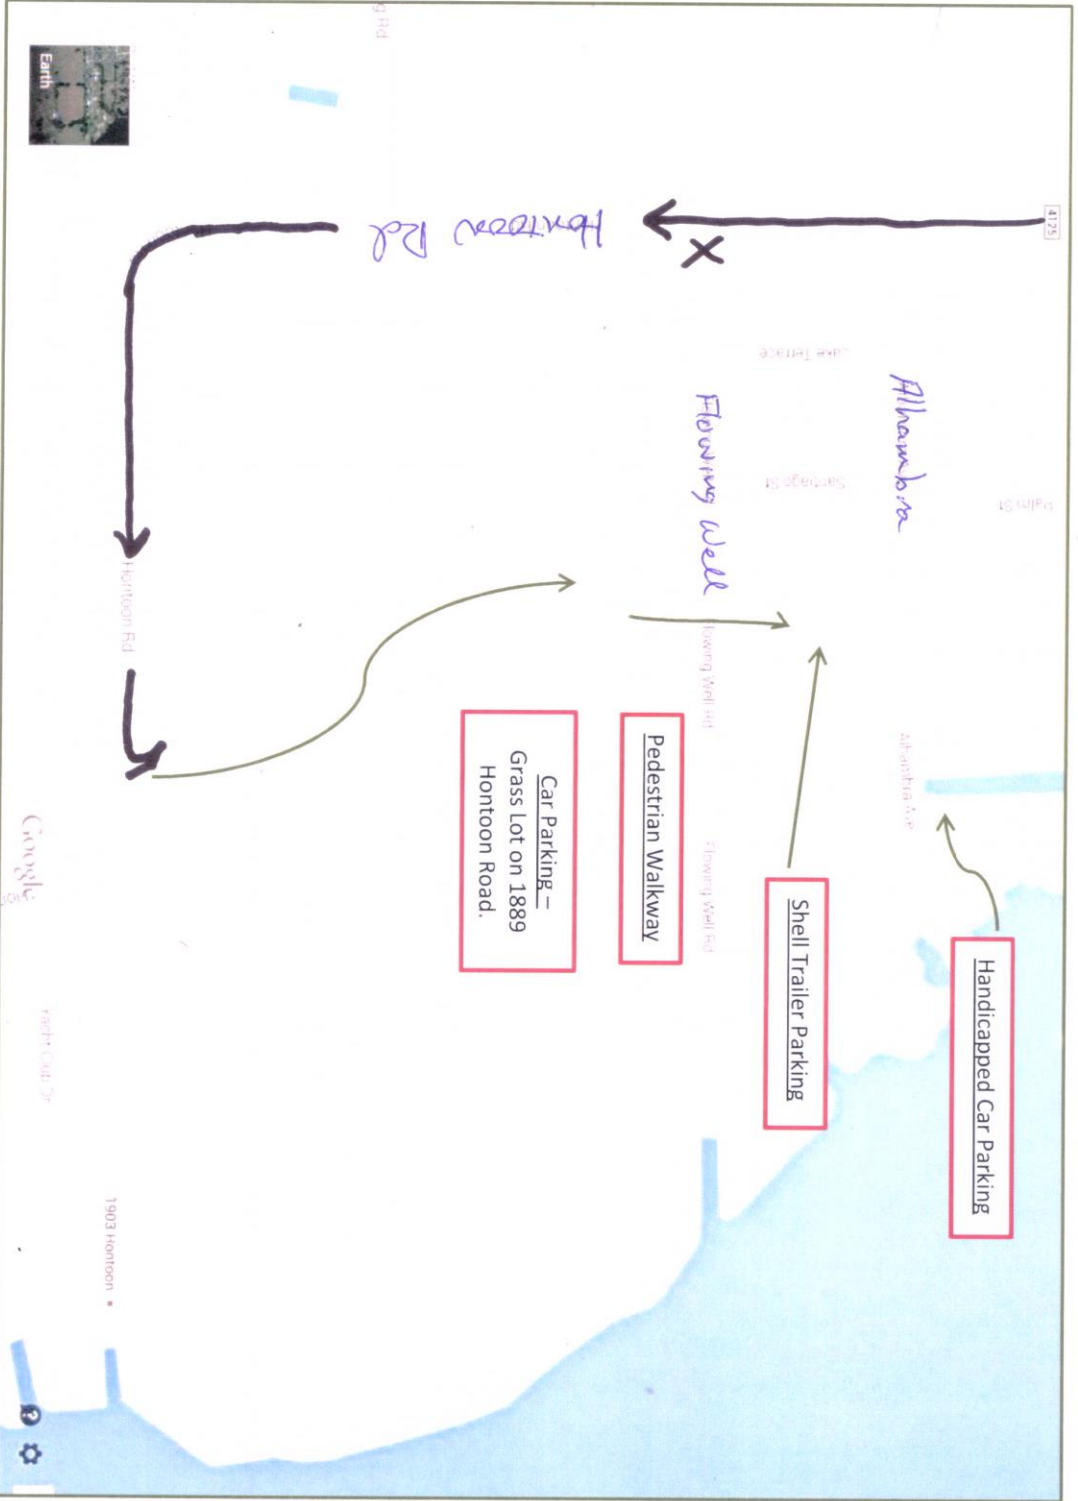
Earth

4125

Hontoon Rd

Alhambra

Flowing Well

Lake Terrace

Santiago St

Mahn St

Hontoon Rd

Flowing Well Rd

Alhambra Ave

Flowing Well Rd

Handicapped Car Parking

Shell Trailer Parking

Pedestrian Walkway

Car Parking –
Grass Lot on 1889
Hontoon Road.

Google

Yacht Club Dr

1903 Hontoon